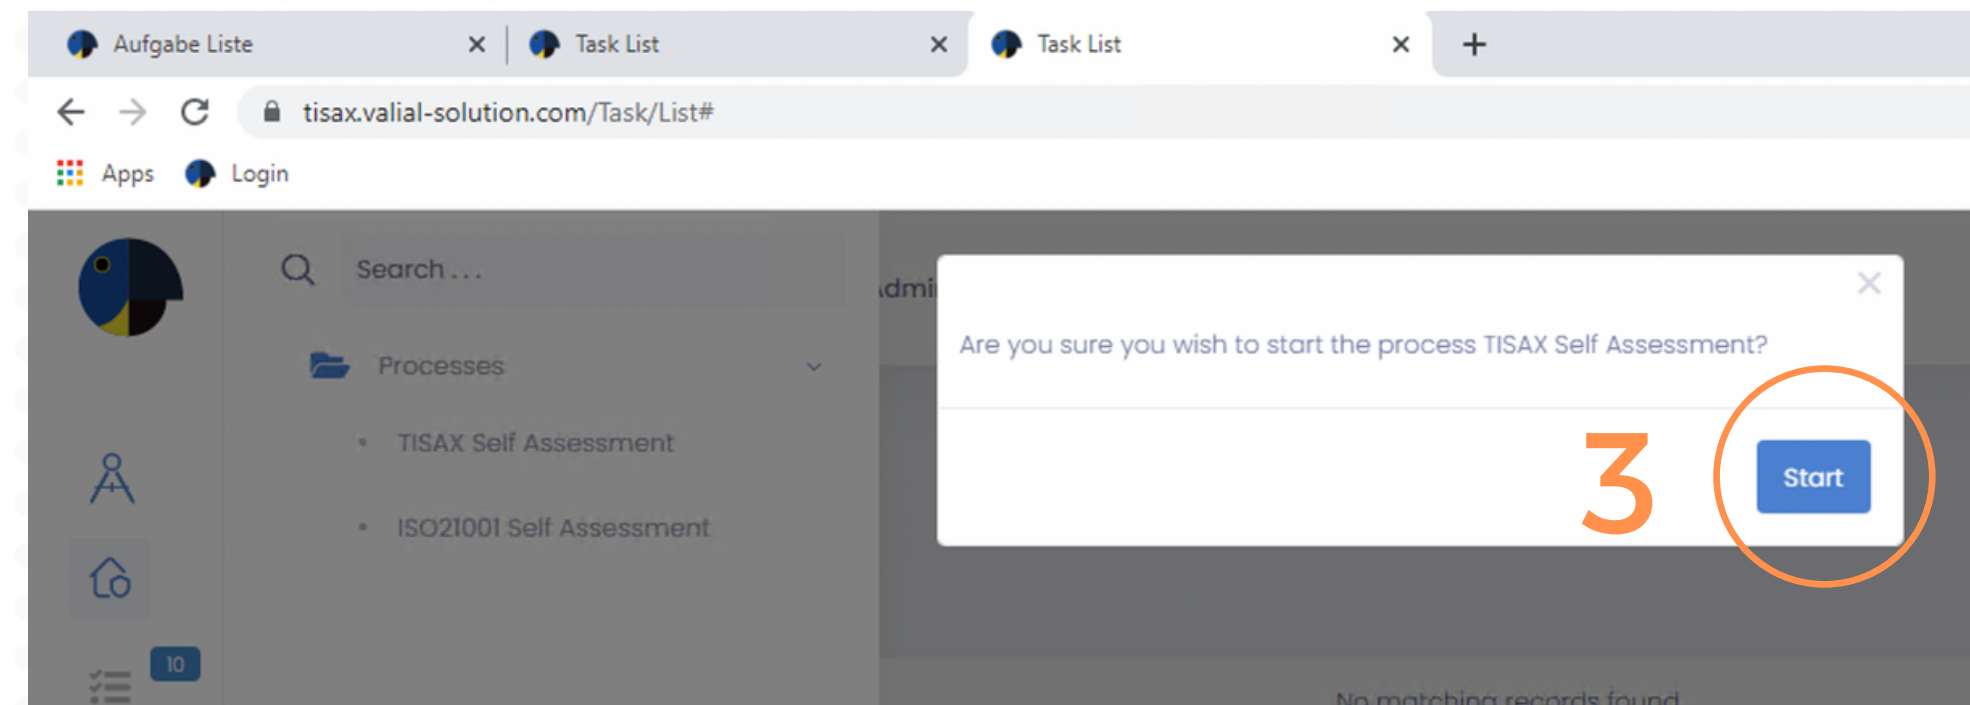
Aufgabe Liste ×
Task List ×
Task List ×
+

tisax.valial-solution.com/Task/List#

Apps Login

Search . . .

Processes

TISAX Self Assessment

ISO21001 Self Assessment

10

dmi

×

Are you sure you wish to start the process TISAX Self Assessment?

3

Start

No matching records found